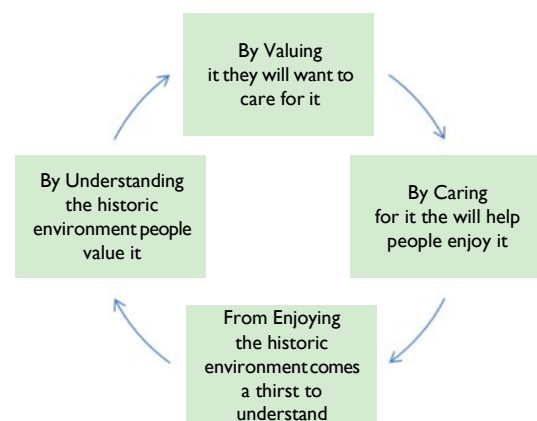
By Valuing it they will want to care for it

By Caring for it the will help people enjoy it

From Enjoying the historic environment comes a thirst to understand

By Understanding the historic environment people value it